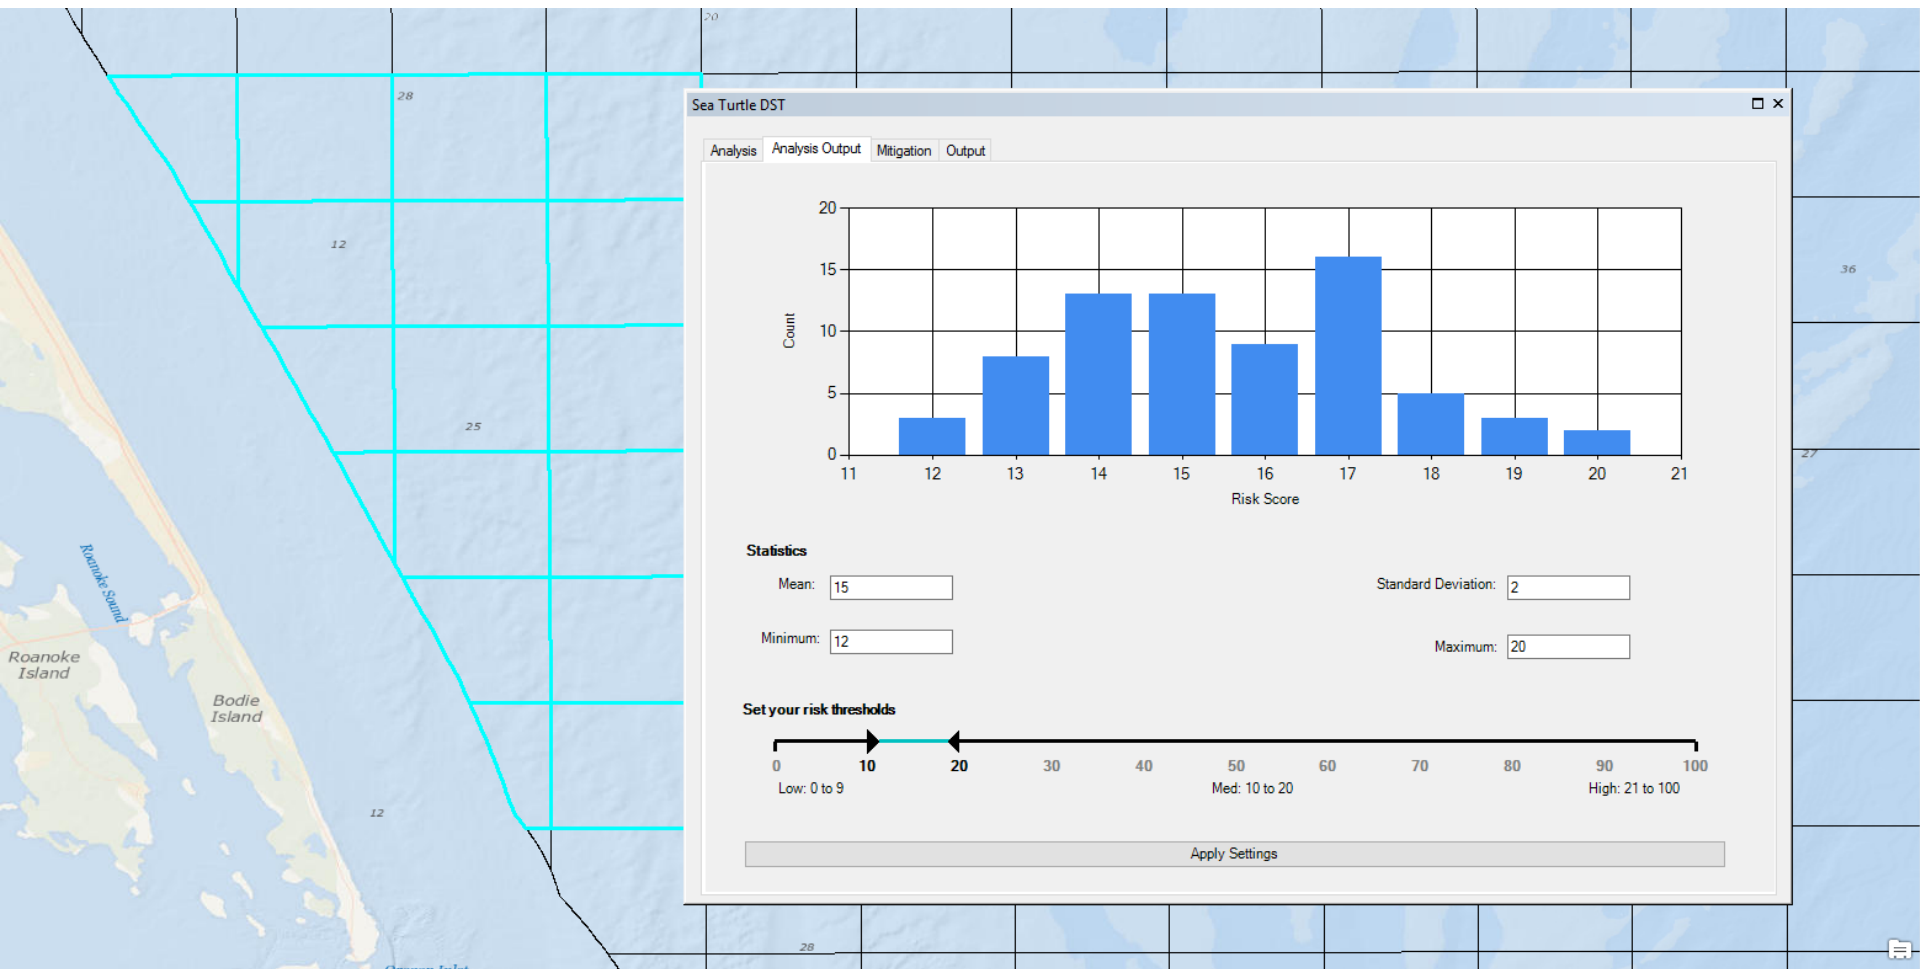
20

28

12

25

Roanoke Sound

Roanoke Island

Bodie Island

12

28

36

27

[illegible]

Sea Turtle DST

Analysis | Analysis Output | Mitigation | Output

20
15
10
5
0
Count
11 12 13 14 15 16 17 18 19 20 21
Risk Score

Statistics

Mean: 15

Standard Deviation: 2

Minimum: 12

Maximum: 20

Set your risk thresholds

0 10 20 30 40 50 60 70 80 90 100

Low: 0 to 9

Med: 10 to 20

High: 21 to 100

Apply Settings